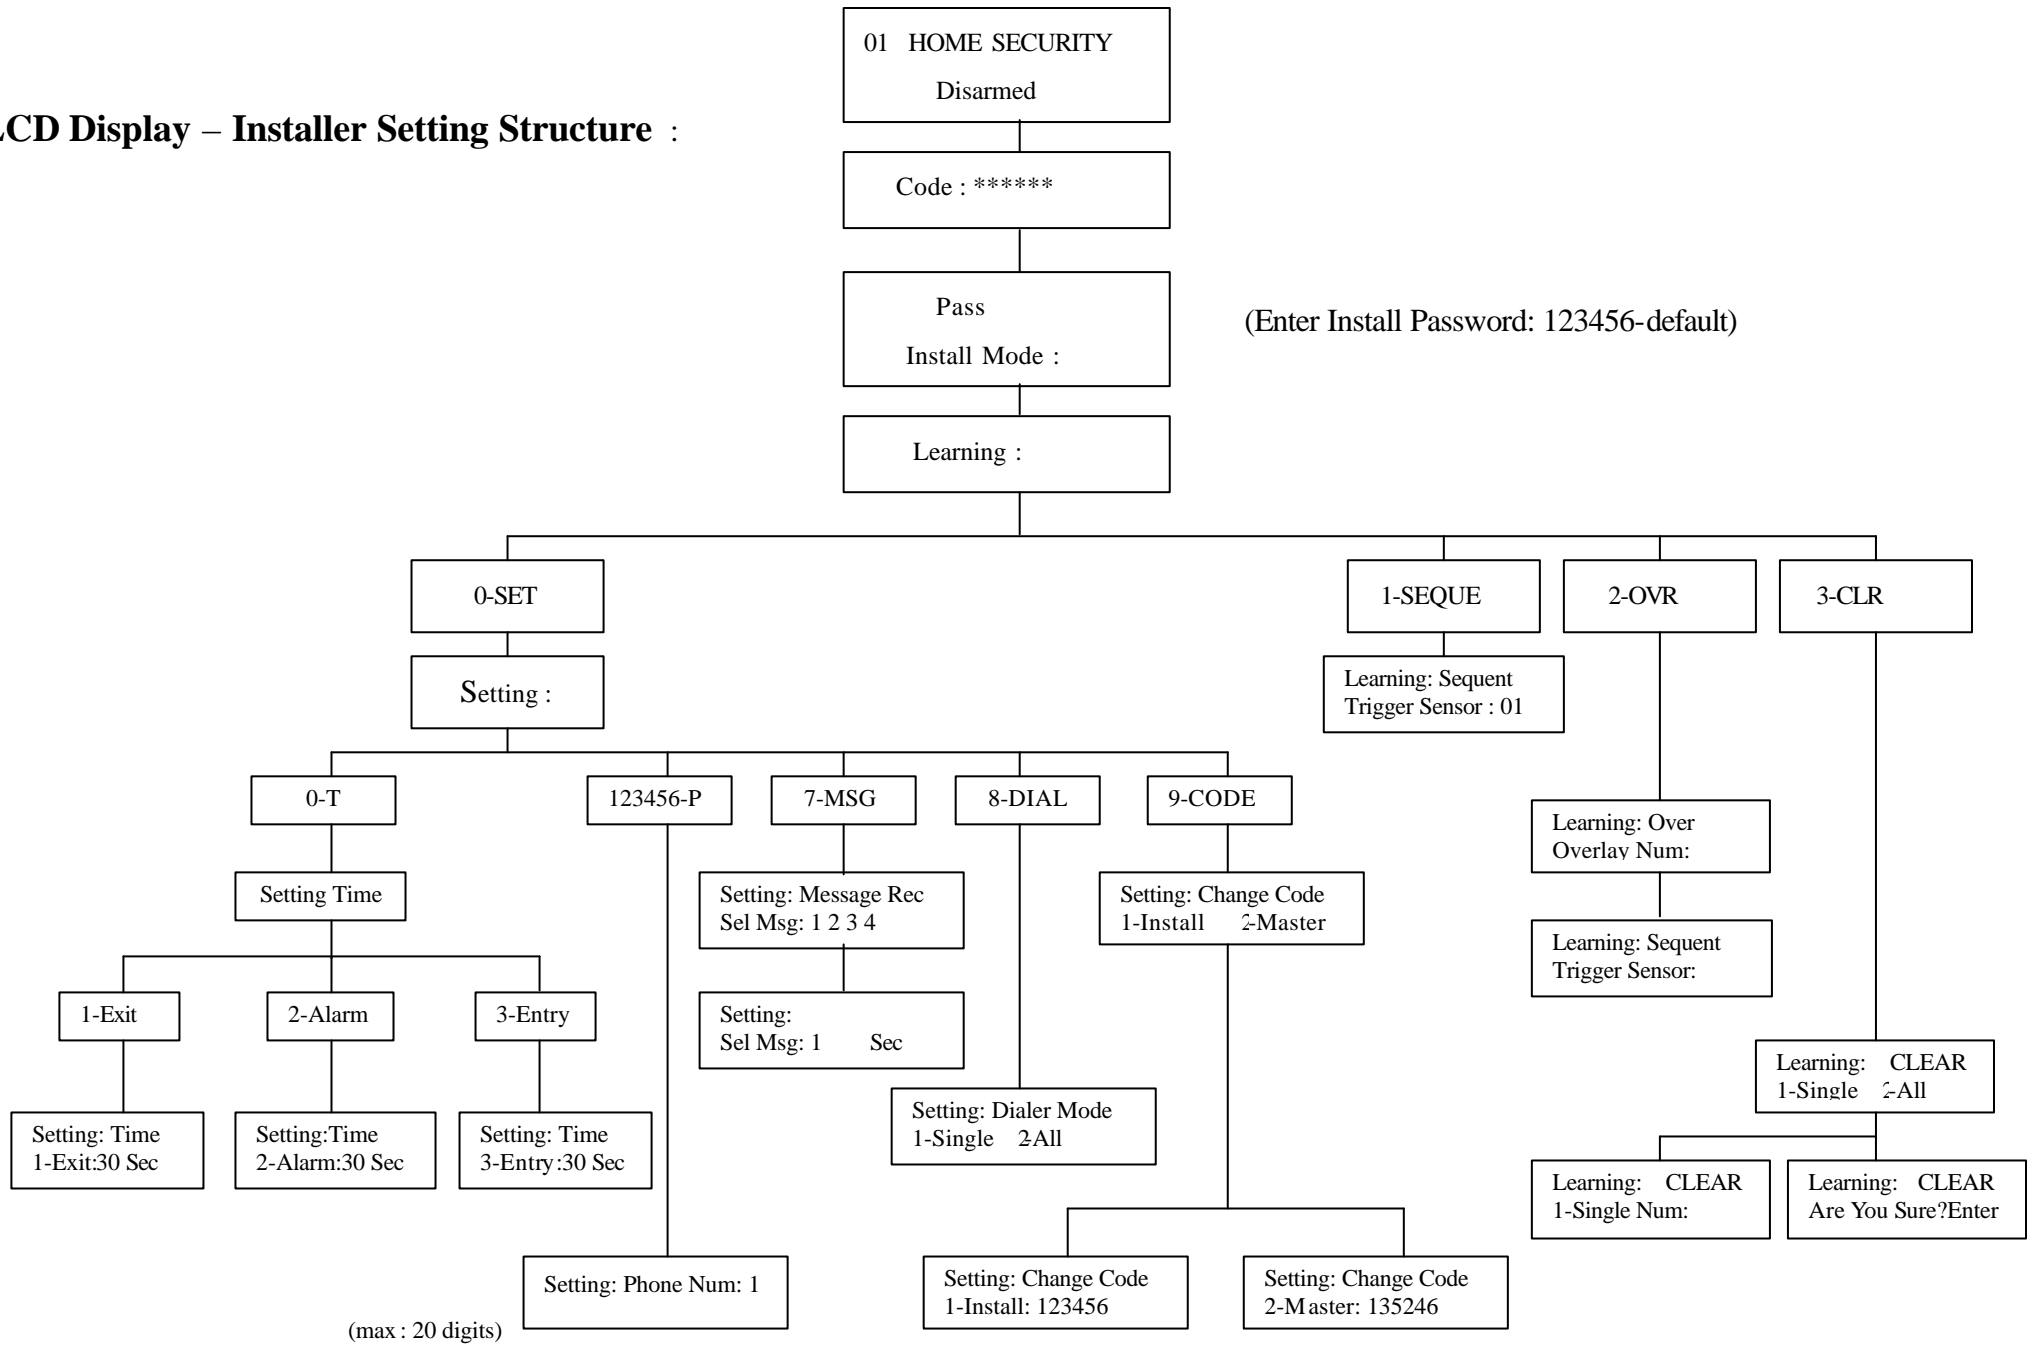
LCD Display – Installer Setting Structure :

01 HOME SECURITY
Disarmed

Code : ******

Pass
Install Mode :

(Enter Install Password: 123456-default)

Learning :

0-SET

1-SEQUE

2-OVR

3-CLR

Setting :

Learning: Sequent
Trigger Sensor : 01

0-T

123456-P

7-MSG

8-DIAL

9-CODE

Learning: Over
Overlay Num:

Setting Time

Setting: Message Rec
Sel Msg: 1 2 3 4

Setting: Change Code
1-Install 2-Master

Learning: Sequent
Trigger Sensor:

1-Exit

2-Alarm

3-Entry

Setting:
Sel Msg: 1 Sec

Learning: CLEAR
1-Single 2-All

Setting: Time
1-Exit:30 Sec

Setting:Time
2-Alarm:30 Sec

Setting: Time
3-Entry:30 Sec

Setting: Dialer Mode
1-Single 2-All

Learning: CLEAR
1-Single Num:

Learning: CLEAR
Are You Sure?Enter

Setting: Phone Num: 1

(max : 20 digits)

Setting: Change Code
1-Install: 123456

Setting: Change Code
2-Master: 135246